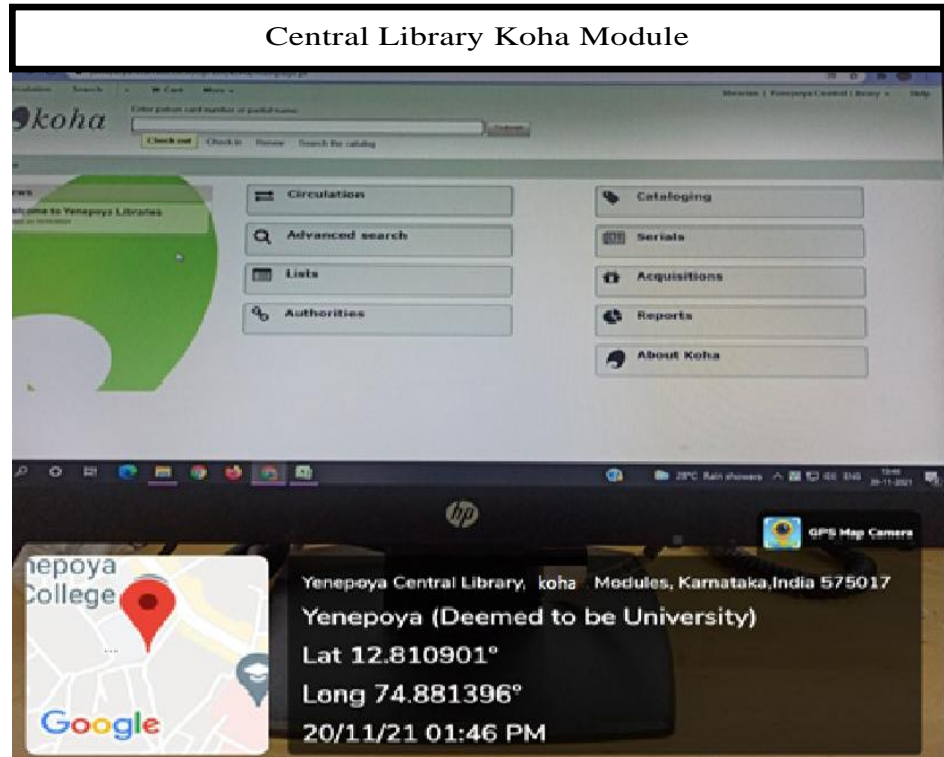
Central Library Koha Module

koha

Enter patron card number or partial name:

Check out Check in Renew Search the catalog

Librarian | Yenepoya Central Library Help

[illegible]ws

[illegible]lcome to Yenepoya Libraries

Circulation

Advanced search

Lists

Authorities

Cataloging

Serials

Acquisitions

Reports

About Koha

28°C Rain showers ENG 20-11-2021

GPS Map Camera

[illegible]epoya College

Google

Yenepoya Central Library, koha Modules, Karnataka,India 575017

Yenepoya (Deemed to be University)

Lat 12.810901°

Long 74.881396°

20/11/21 01:46 PM